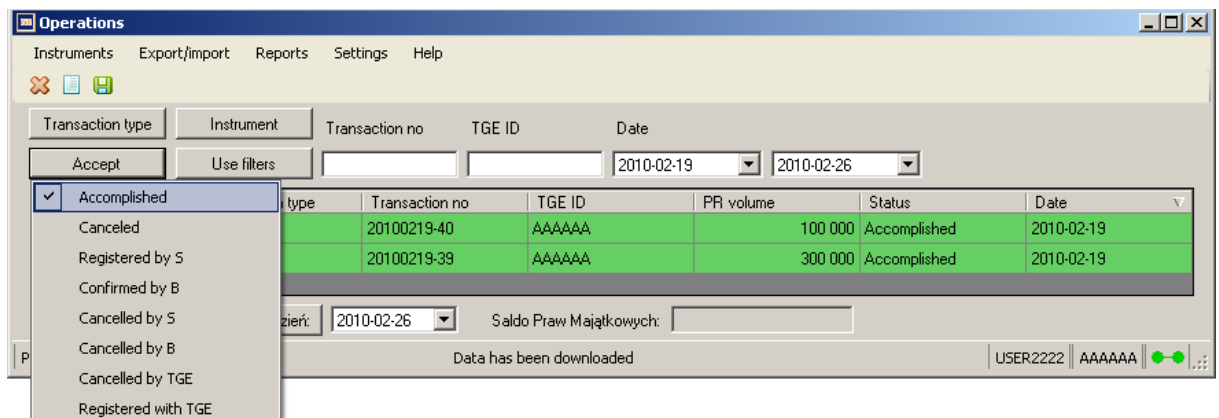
Operations

Instruments Export/import Reports Settings Help

Transaction type Instrument Transaction no TGE ID Date

Accept Use filters 2010-02-19 2010-02-26

Accomplished
Canceled
Registered by S
Confirmed by B
Cancelled by S
Cancelled by B
Cancelled by TGE
Registered with TGE

| type | Transaction no | TGE ID | PR volume | Status | Date |
|---|---|---|---|---|---|
| | 20100219-40 | AAAAAA | 100 000 | Accomplished | 2010-02-19 |
| | 20100219-39 | AAAAAA | 300 000 | Accomplished | 2010-02-19 |

zień: 2010-02-26 Saldo Praw Majątkowych:

P Data has been downloaded USER2222 AAAAAA